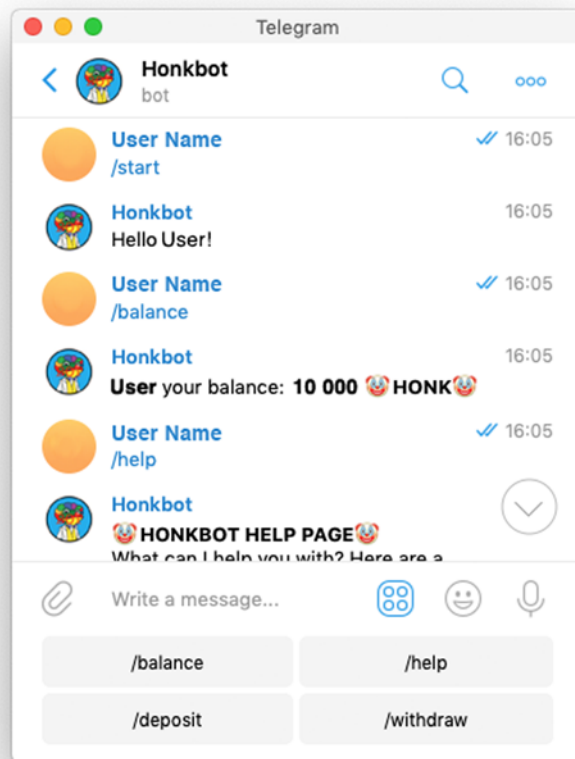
Telegram

Honkbot
bot

User Name
/start
16:05

Honkbot
Hello User!
16:05

User Name
/balance
16:05

Honkbot
**User** your balance: **10 000 🤡HONK🤡**
16:05

User Name
/help
16:05

Honkbot
🤡HONKBOT HELP PAGE🤡
What can I help you with? Here are a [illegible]

Write a message...

| /balance | /help |
|---|---|
| /deposit | /withdraw |